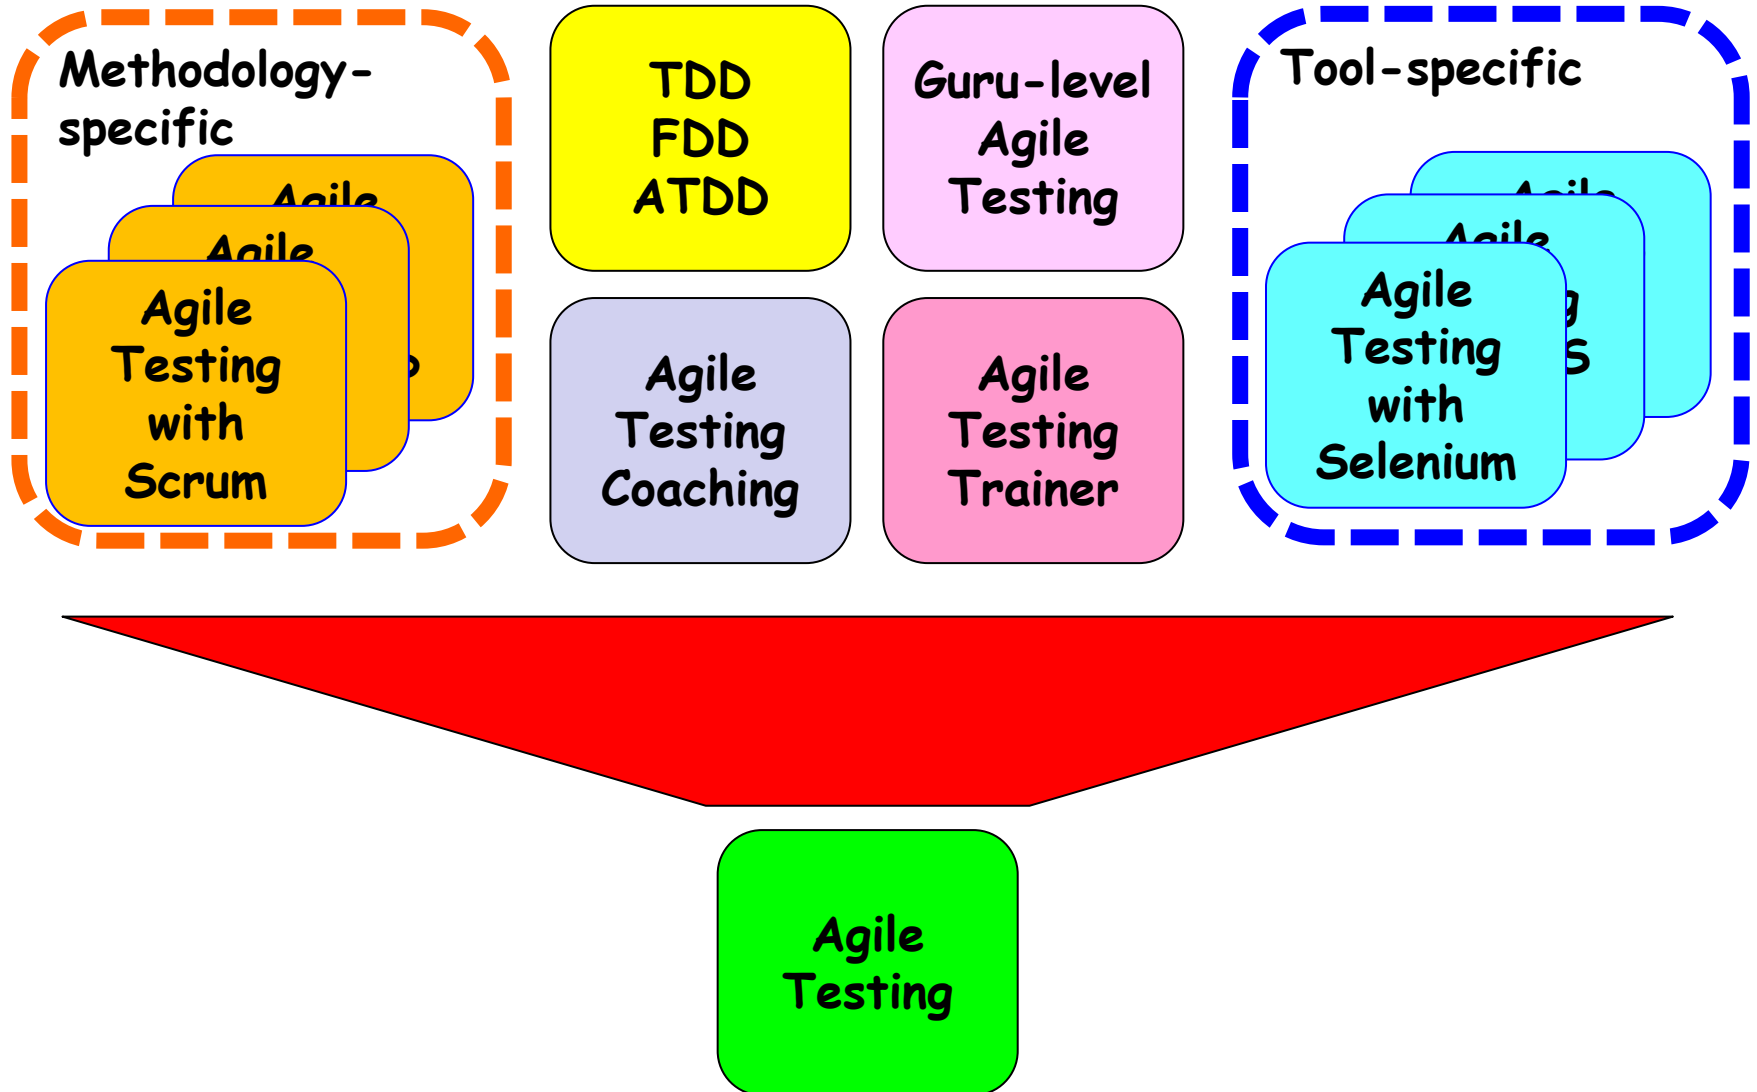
Methodology-specific

Agile

Agile

Agile Testing with Scrum

TDD
FDD
ATDD

Guru-level Agile Testing

Agile Testing Coaching

Agile Testing Trainer

Tool-specific

Agile

Agile

Agile Testing with Selenium

Agile Testing